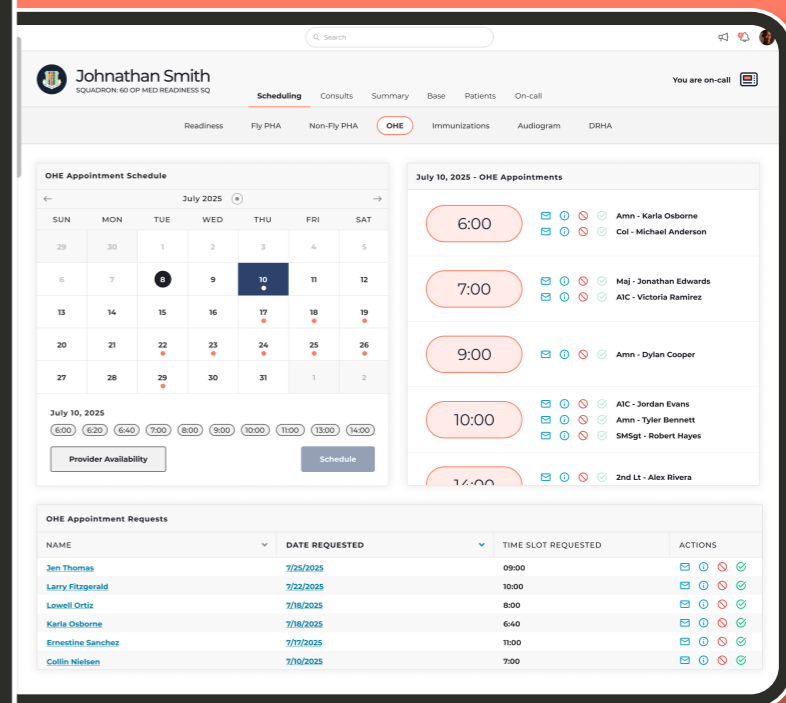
Search

Johnathan Smith
SQUADRON: 60 OP MED READINESS SQ

You are on-call

Scheduling Consults Summary Base Patients On-call

Readiness Fly PHA Non-Fly PHA OHE Immunizations Audiogram DRHA

OHE Appointment Schedule

July 2025

| SUN | MON | TUE | WED | THU | FRI | SAT |
|---|---|---|---|---|---|---|
| 29 | 30 | 1 | 2 | 3 | 4 | 5 |
| 6 | 7 | 8 | 9 | 10 | 11 | 12 |
| 13 | 14 | 15 | 16 | 17 | 18 | 19 |
| 20 | 21 | 22 | 23 | 24 | 25 | 26 |
| 27 | 28 | 29 | 30 | 31 | 1 | 2 |

July 10, 2025
6:00 6:20 6:40 7:00 8:00 9:00 10:00 11:00 13:00 14:00

Provider Availability
Schedule

July 10, 2025 - OHE Appointments

6:00
Amn - Karla Osborne
Col - Michael Anderson

7:00
Maj - Jonathan Edwards
A1C - Victoria Ramirez

9:00
Amn - Dylan Cooper

10:00
A1C - Jordan Evans
Amn - Tyler Bennett
SMSgt - Robert Hayes

14:00
2nd Lt - Alex Rivera

OHE Appointment Requests

| NAME | DATE REQUESTED | TIME SLOT REQUESTED | ACTIONS |
|---|---|---|---|
| Jen Thomas | 7/25/2025 | 09:00 | |
| Larry Fitzgerald | 7/22/2025 | 10:00 | |
| Lowell Ortiz | 7/18/2025 | 8:00 | |
| Karla Osborne | 7/18/2025 | 6:40 | |
| Ernestine Sanchez | 7/17/2025 | 11:00 | |
| Collin Nielsen | 7/10/2025 | 7:00 | |